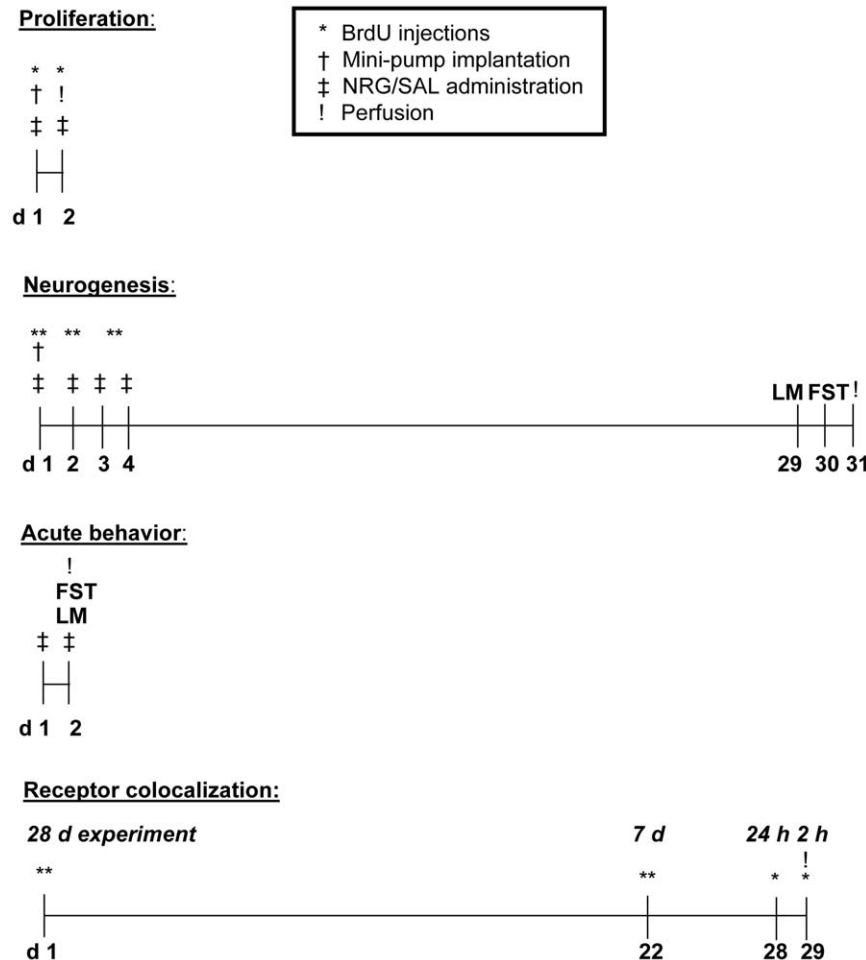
Proliferation:

* BrdU injections
† Mini-pump implantation
‡ NRG/SAL administration
! Perfusion

* *
† !
‡ ‡

d 1 2

Neurogenesis:

** ** **
†
‡ ‡ ‡ ‡

LM FST !

d 1 2 3 4

29 30 31

Acute behavior:

!
FST
LM
‡ ‡

d 1 2

Receptor colocalization:

28 d experiment

7 d

24 h 2 h

**

**

* !
*

d 1

22

28 29